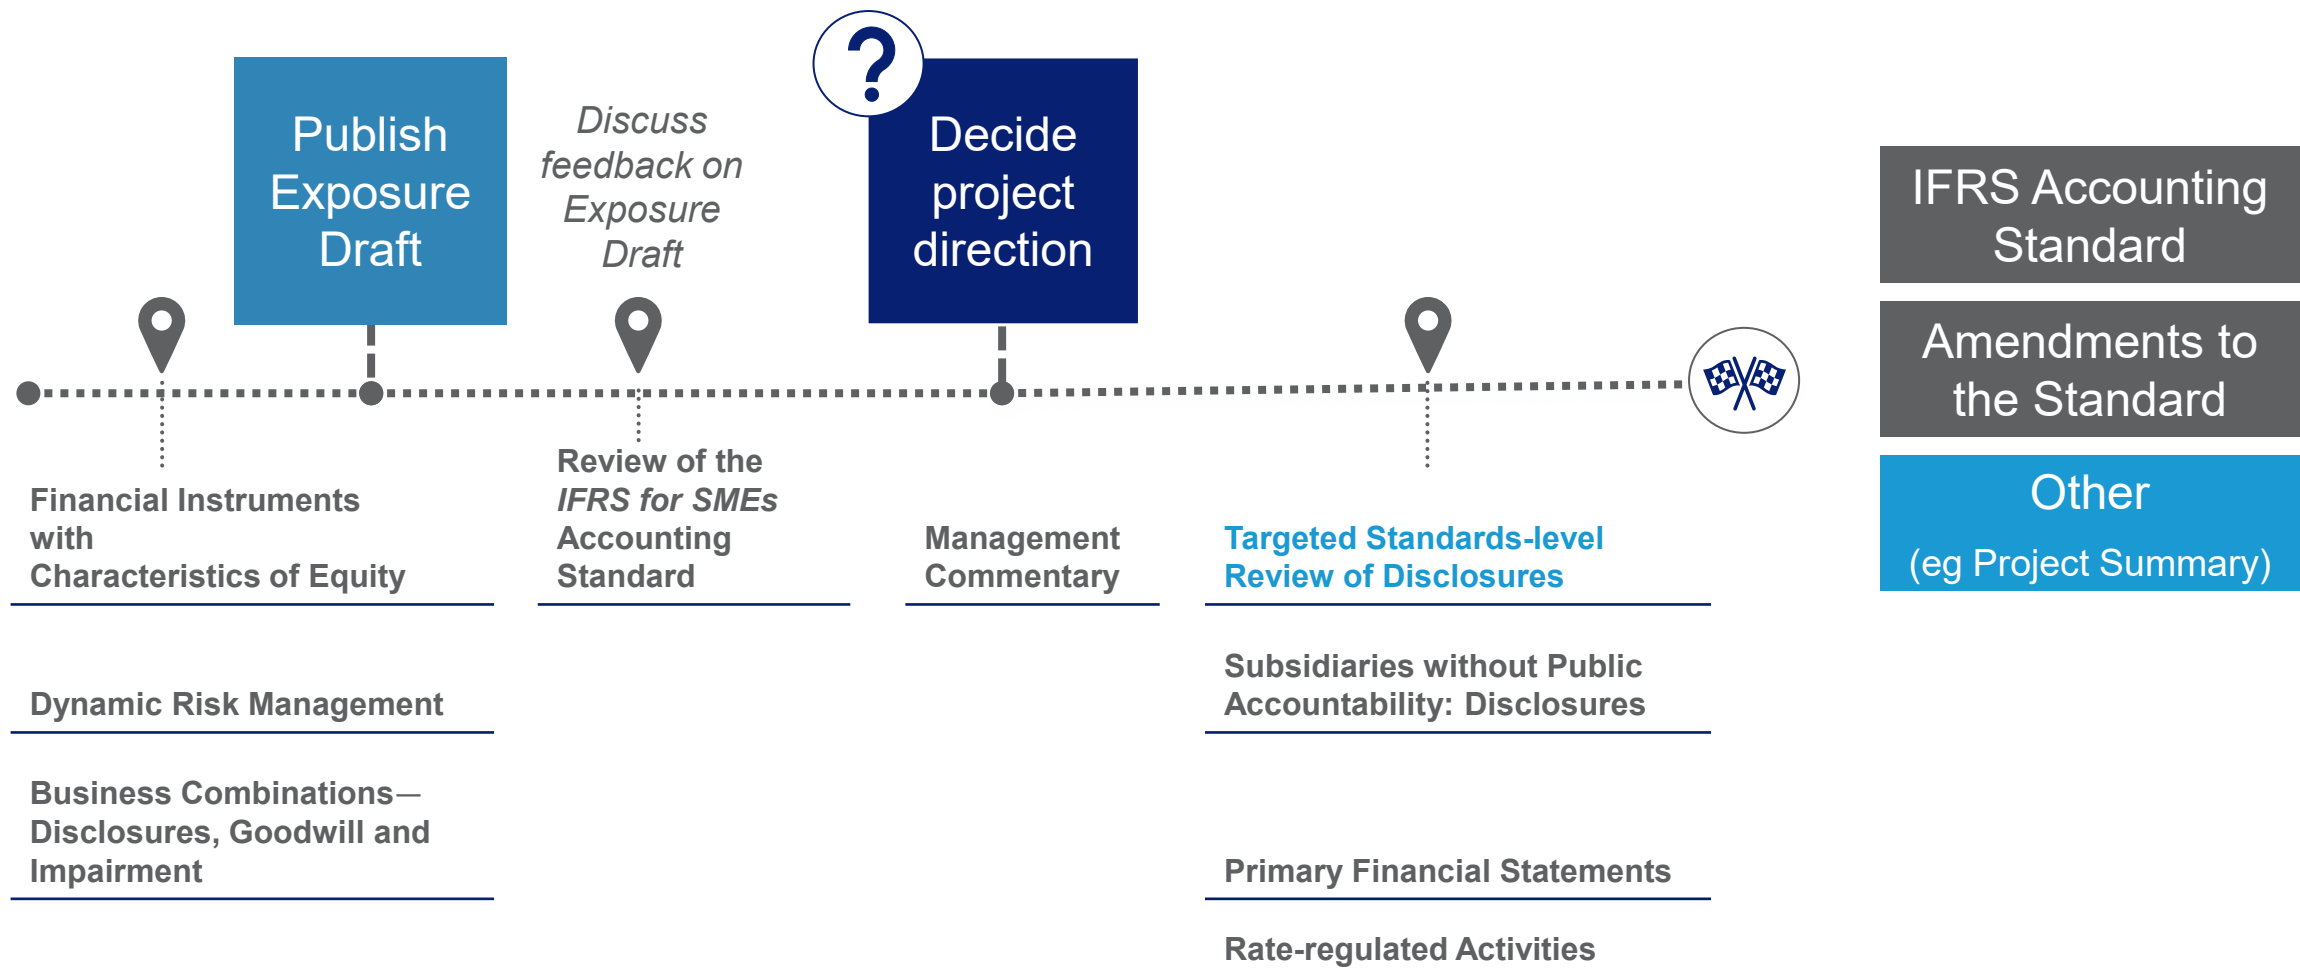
Publish Exposure Draft

Discuss feedback on Exposure Draft

?

Decide project direction

IFRS Accounting Standard

Amendments to the Standard

Other
(eg Project Summary)

Financial Instruments with Characteristics of Equity

Review of the *IFRS for SMEs* Accounting Standard

Management Commentary

Targeted Standards-level Review of Disclosures

Dynamic Risk Management

Subsidiaries without Public Accountability: Disclosures

Business Combinations—Disclosures, Goodwill and Impairment

Primary Financial Statements

Rate-regulated Activities